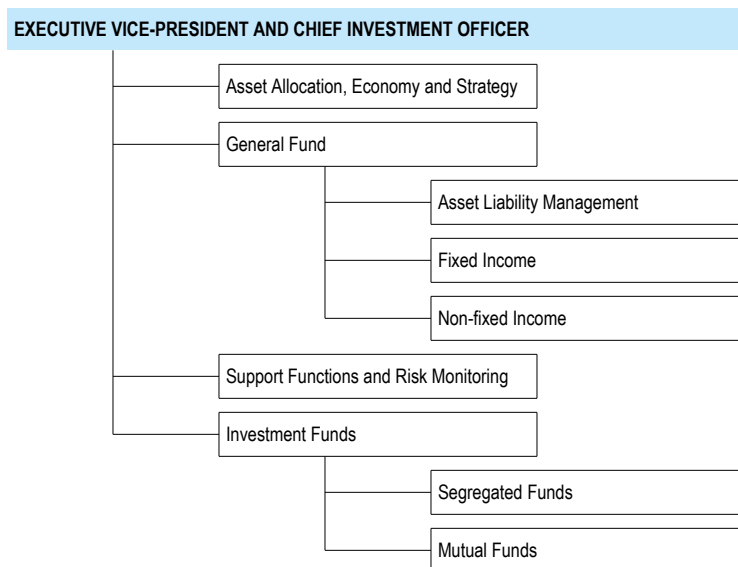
EXECUTIVE VICE-PRESIDENT AND CHIEF INVESTMENT OFFICER

Asset Allocation, Economy and Strategy

General Fund

Asset Liability Management

Fixed Income

Non-fixed Income

Support Functions and Risk Monitoring

Investment Funds

Segregated Funds

Mutual Funds